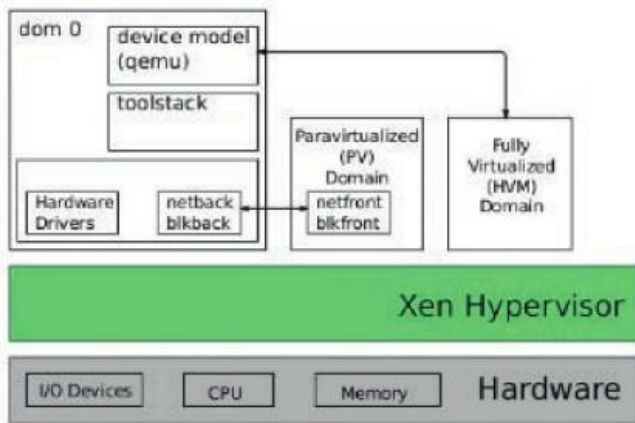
dom 0

device model (qemu)

toolstack

Hardware Drivers

netback blkback

Paravirtualized (PV) Domain

netfront blkfront

Fully Virtualized (HVM) Domain

Xen Hypervisor

I/O Devices

CPU

Memory

Hardware